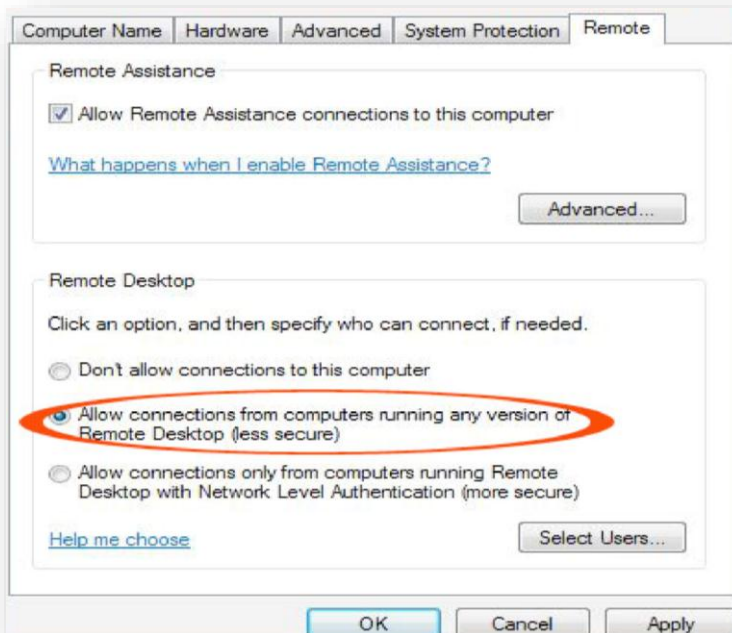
Computer Name | Hardware | Advanced | System Protection | Remote

Remote Assistance

Allow Remote Assistance connections to this computer

What happens when I enable Remote Assistance?

Advanced...

Remote Desktop

Click an option, and then specify who can connect, if needed.

Don't allow connections to this computer

Allow connections from computers running any version of Remote Desktop (less secure)

Allow connections only from computers running Remote Desktop with Network Level Authentication (more secure)

Help me choose

Select Users...

OK | Cancel | Apply